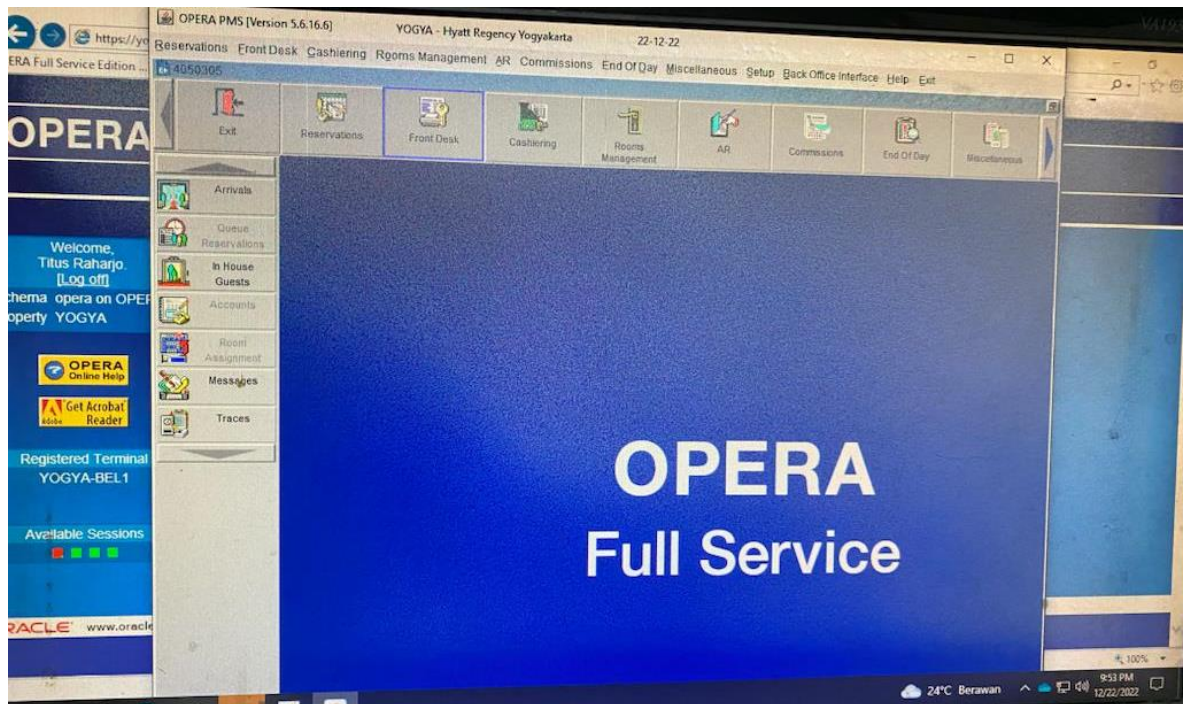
https://yo
ERA Full Service Edition ...

OPERA

Welcome,
Titus Raharjo.
[Log off]
chema opera on OPEF
operty YOGYA

OPERA Online Help

Get Acrobat Reader

Registered Terminal
YOGYA-BEL1

Available Sessions

RACLE www.oracle

OPERA PMS [Version 5.6.16.6] YOGYA - Hyatt Regency Yogyakarta 22-12-22

Reservations Front Desk Cashiering Rooms Management AR Commissions End Of Day Miscellaneous Setup Back Office Interface Help Exit

4050305

Exit
Reservations
Front Desk
Cashiering
Rooms Management
AR
Commissions
End Of Day
Miscellaneous

Arrivals
Queue Reservations
In House Guests
Accounts
Room Assignment
Messages
Traces

OPERA
Full Service

100%

24°C Berawan 9:53 PM 12/22/2022